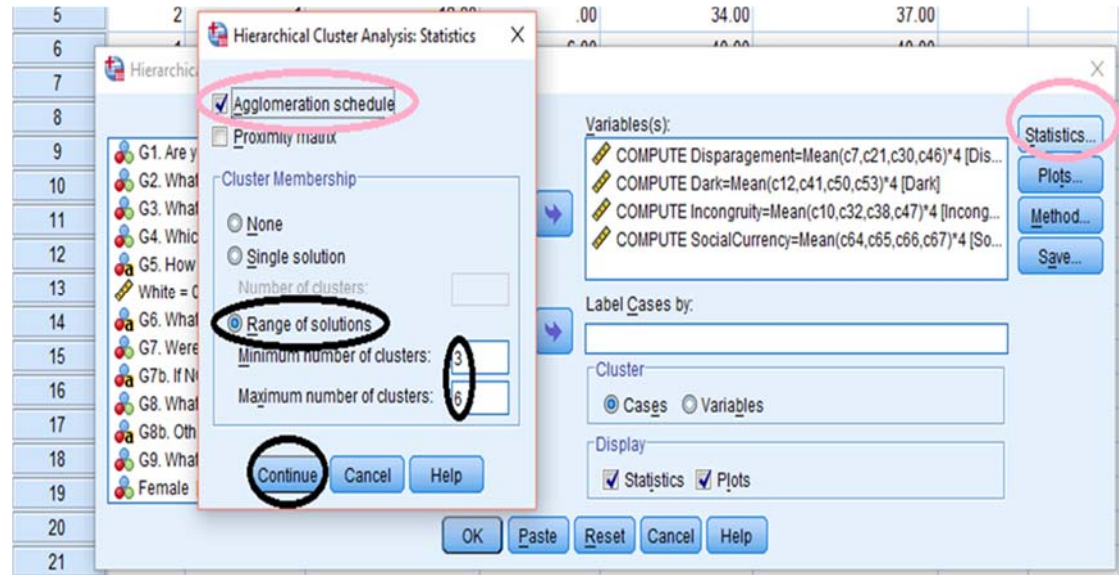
5
6
7
8
9
10
11
12
13
14
15
16
17
18
19
20
21

2
.00
34.00
37.00

Hierarchical Cluster Analysis: Statistics
X
Agglomeration schedule
Proximity matrix
Cluster Membership
None
Single solution
Number of clusters:
Range of solutions
Minimum number of clusters: 3
Maximum number of clusters: 6
Continue
Cancel
Help

Hierarchica
X
G1. Are y
G2. What
G3. What
G4. Whic
G5. How
White = C
G6. What
G7. Were
G7b. If N
G8. What
G8b. Oth
G9. What
Female

Variables(s):
COMPUTE Disparagement=Mean(c7,c21,c30,c46)*4 [Dis...
COMPUTE Dark=Mean(c12,c41,c50,c53)*4 [Dark]
COMPUTE Incongruity=Mean(c10,c32,c38,c47)*4 [Incong...
COMPUTE SocialCurrency=Mean(c64,c65,c66,c67)*4 [So...
Label Cases by:
Cluster
Cases
Variables
Display
Statistics
Plots

Statistics...
Plots...
Method...
Save...

OK
Paste
Reset
Cancel
Help